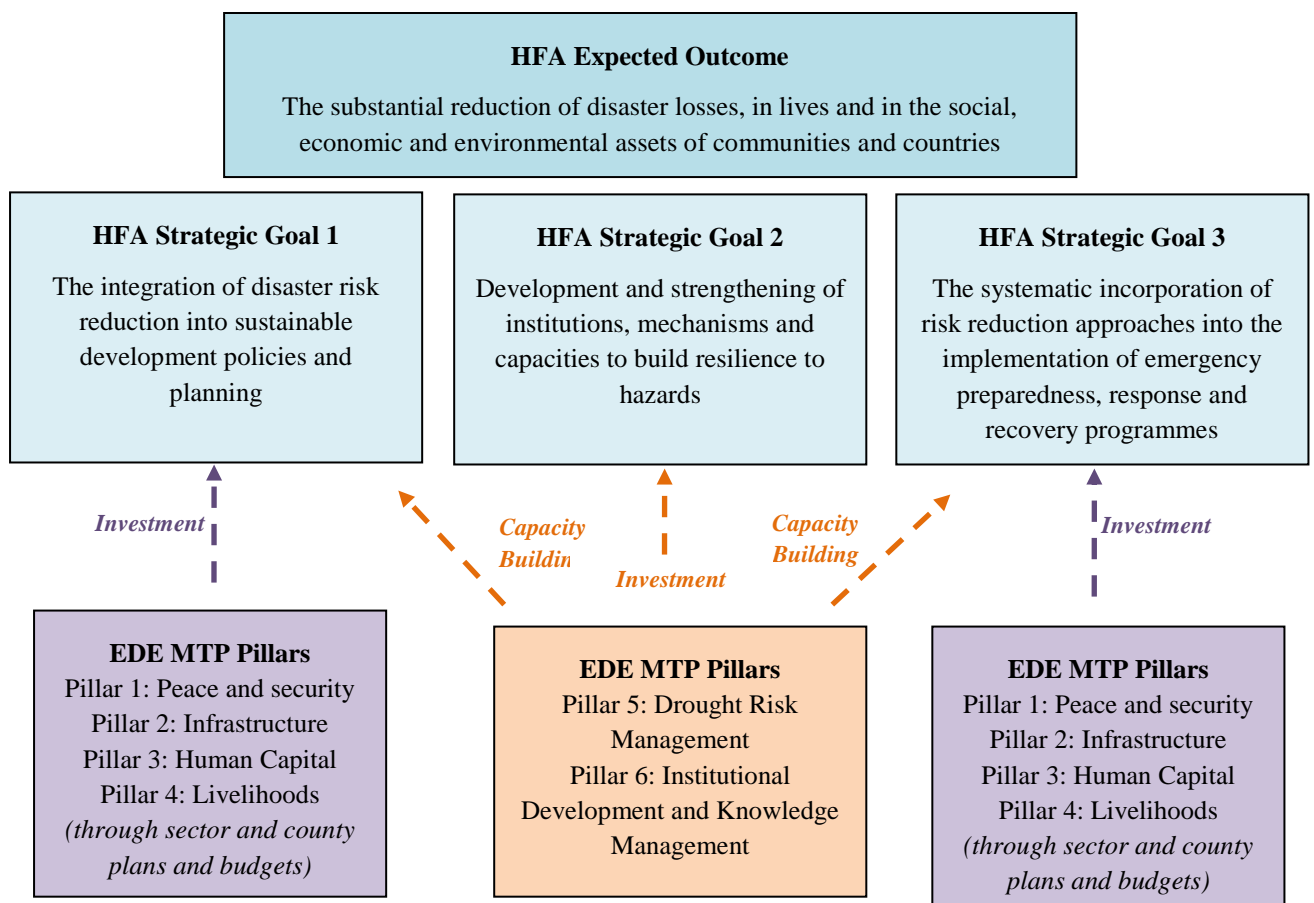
HFA Expected Outcome

The substantial reduction of disaster losses, in lives and in the social, economic and environmental assets of communities and countries

HFA Strategic Goal 1

The integration of disaster risk reduction into sustainable development policies and planning

HFA Strategic Goal 2

Development and strengthening of institutions, mechanisms and capacities to build resilience to hazards

HFA Strategic Goal 3

The systematic incorporation of risk reduction approaches into the implementation of emergency preparedness, response and recovery programmes

Investment

Capacity Buildin

Investment

Capacity Building

Investment

EDE MTP Pillars
Pillar 1: Peace and security
Pillar 2: Infrastructure
Pillar 3: Human Capital
Pillar 4: Livelihoods
(through sector and county plans and budgets)

EDE MTP Pillars
Pillar 5: Drought Risk Management
Pillar 6: Institutional Development and Knowledge Management

EDE MTP Pillars
Pillar 1: Peace and security
Pillar 2: Infrastructure
Pillar 3: Human Capital
Pillar 4: Livelihoods
(through sector and county plans and budgets)